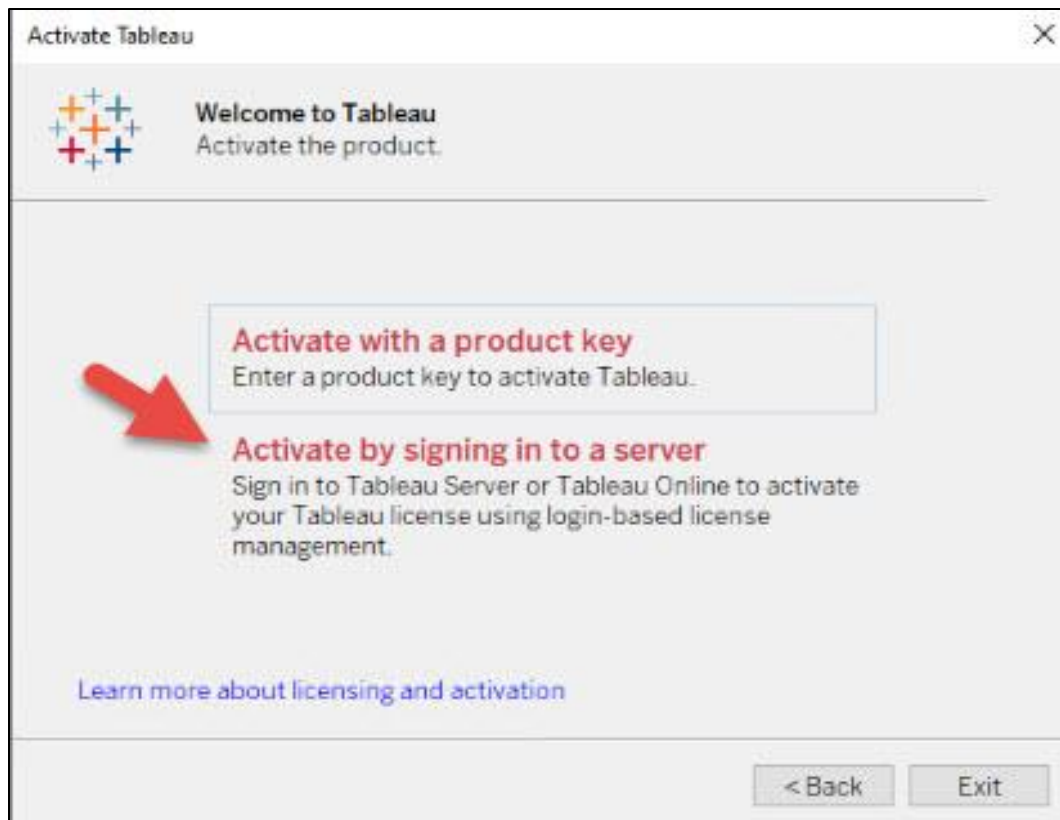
Activate Tableau

×

Welcome to Tableau
Activate the product.

Activate with a product key
Enter a product key to activate Tableau.

Activate by signing in to a server
Sign in to Tableau Server or Tableau Online to activate your Tableau license using login-based license management.

Learn more about licensing and activation

< Back

Exit